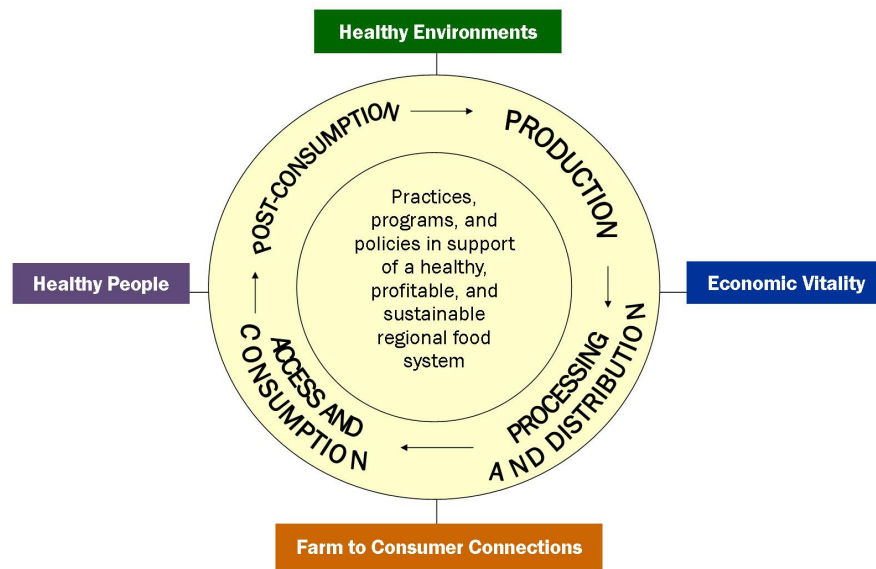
Healthy Environments

POST-CONSUMPTION

PRODUCTION

Healthy People

Practices, programs, and policies in support of a healthy, profitable, and sustainable regional food system

Economic Vitality

ACCESS AND CONSUMPTION

PROCESSING AND DISTRIBUTION

Farm to Consumer Connections